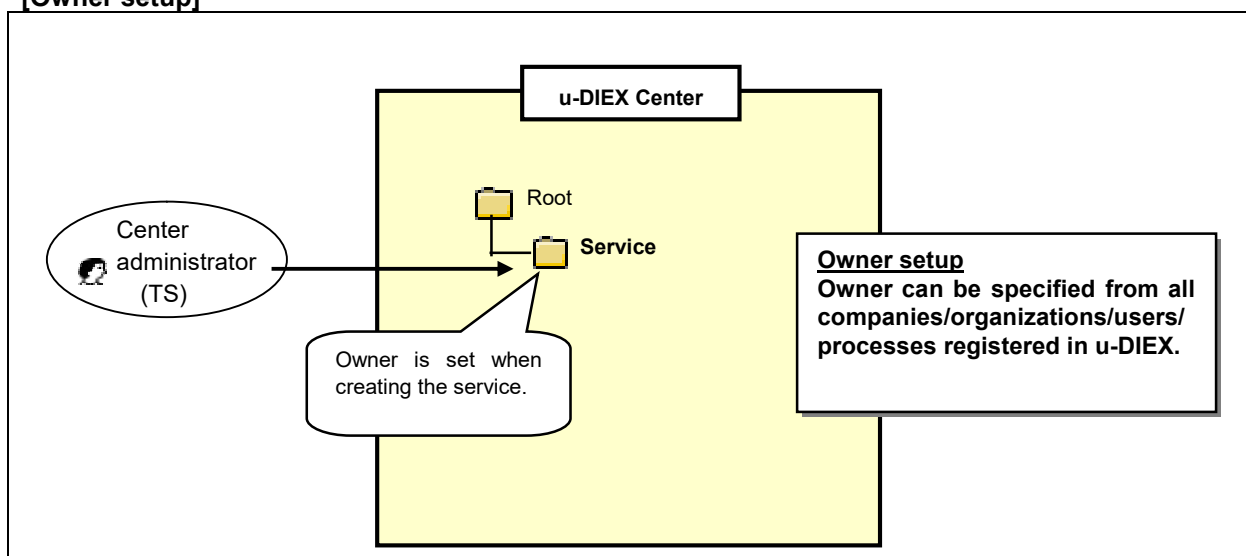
[Owner setup]

u-DIEX Center

Root

Service

Center administrator (TS)

Owner is set when creating the service.

Owner setup
Owner can be specified from all companies/organizations/users/processes registered in u-DIEX.